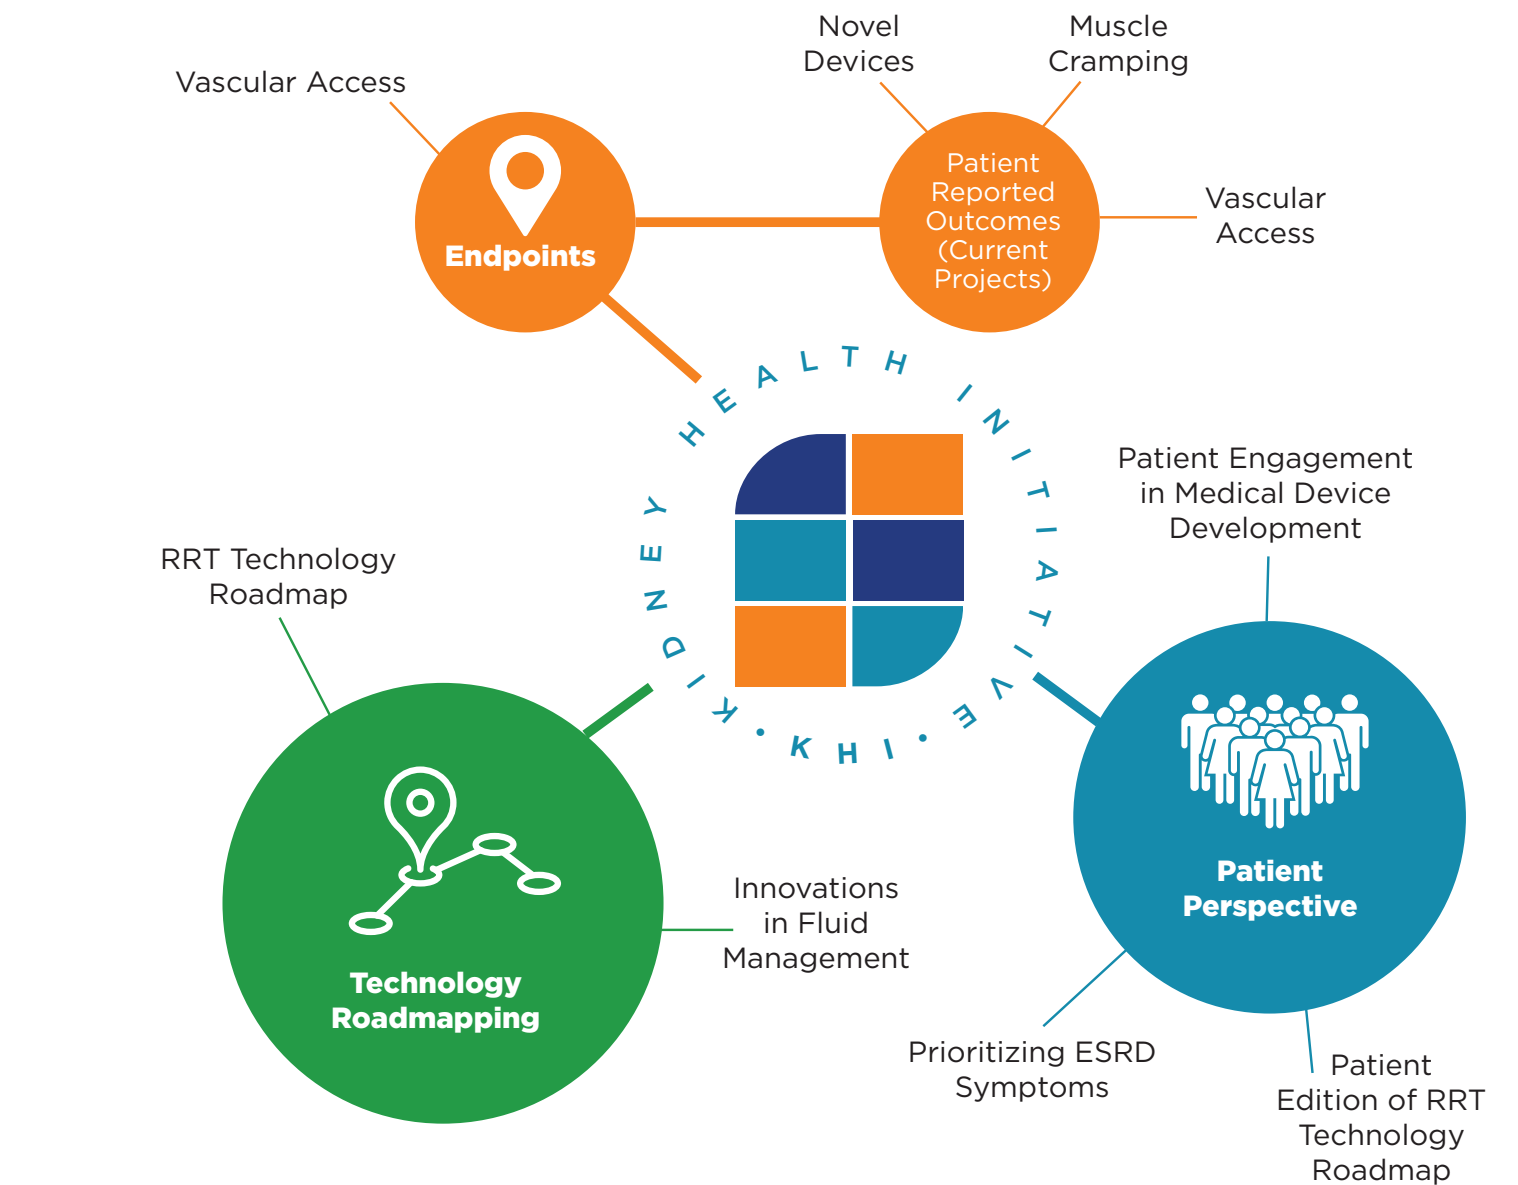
Novel Devices

Muscle Cramping

Vascular Access

Endpoints

Patient Reported Outcomes (Current Projects)

Vascular Access

KIDNEY HEALTH INITIATIVE • KHI •

Patient Engagement in Medical Device Development

RRT Technology Roadmap

Patient Perspective

Innovations in Fluid Management

Technology Roadmapping

Prioritizing ESRD Symptoms

Patient Edition of RRT Technology Roadmap